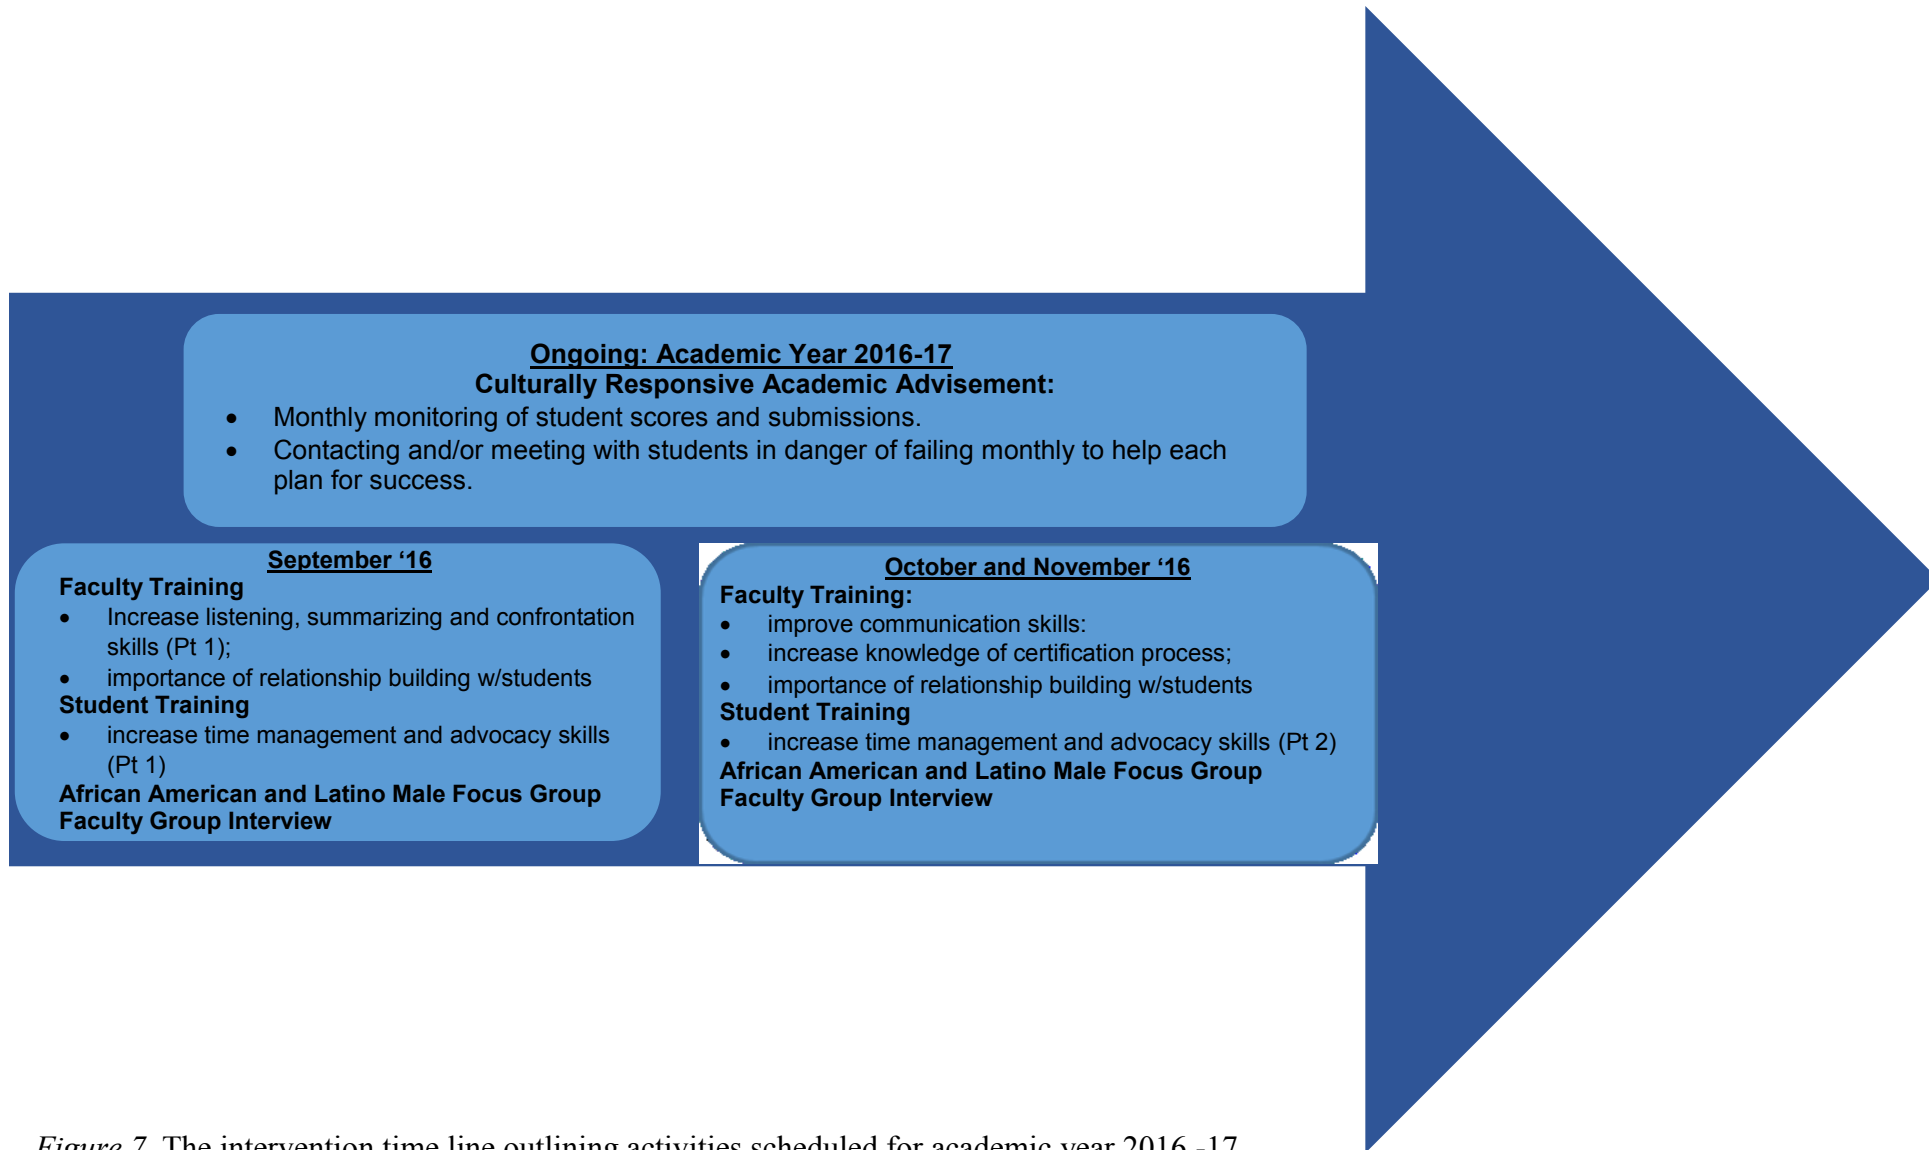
Ongoing: Academic Year 2016-17
Culturally Responsive Academic Advisement:

- Monthly monitoring of student scores and submissions.
- Contacting and/or meeting with students in danger of failing monthly to help each plan for success.

September '16
Faculty Training
- Increase listening, summarizing and confrontation skills (Pt 1);
- importance of relationship building w/students
Student Training
- increase time management and advocacy skills (Pt 1)
African American and Latino Male Focus Group
Faculty Group Interview

October and November '16
Faculty Training:
- improve communication skills:
- increase knowledge of certification process;
- importance of relationship building w/students
Student Training
- increase time management and advocacy skills (Pt 2)
African American and Latino Male Focus Group
Faculty Group Interview

Figure 7. The intervention time line outlining activities scheduled for academic year 2016 -17